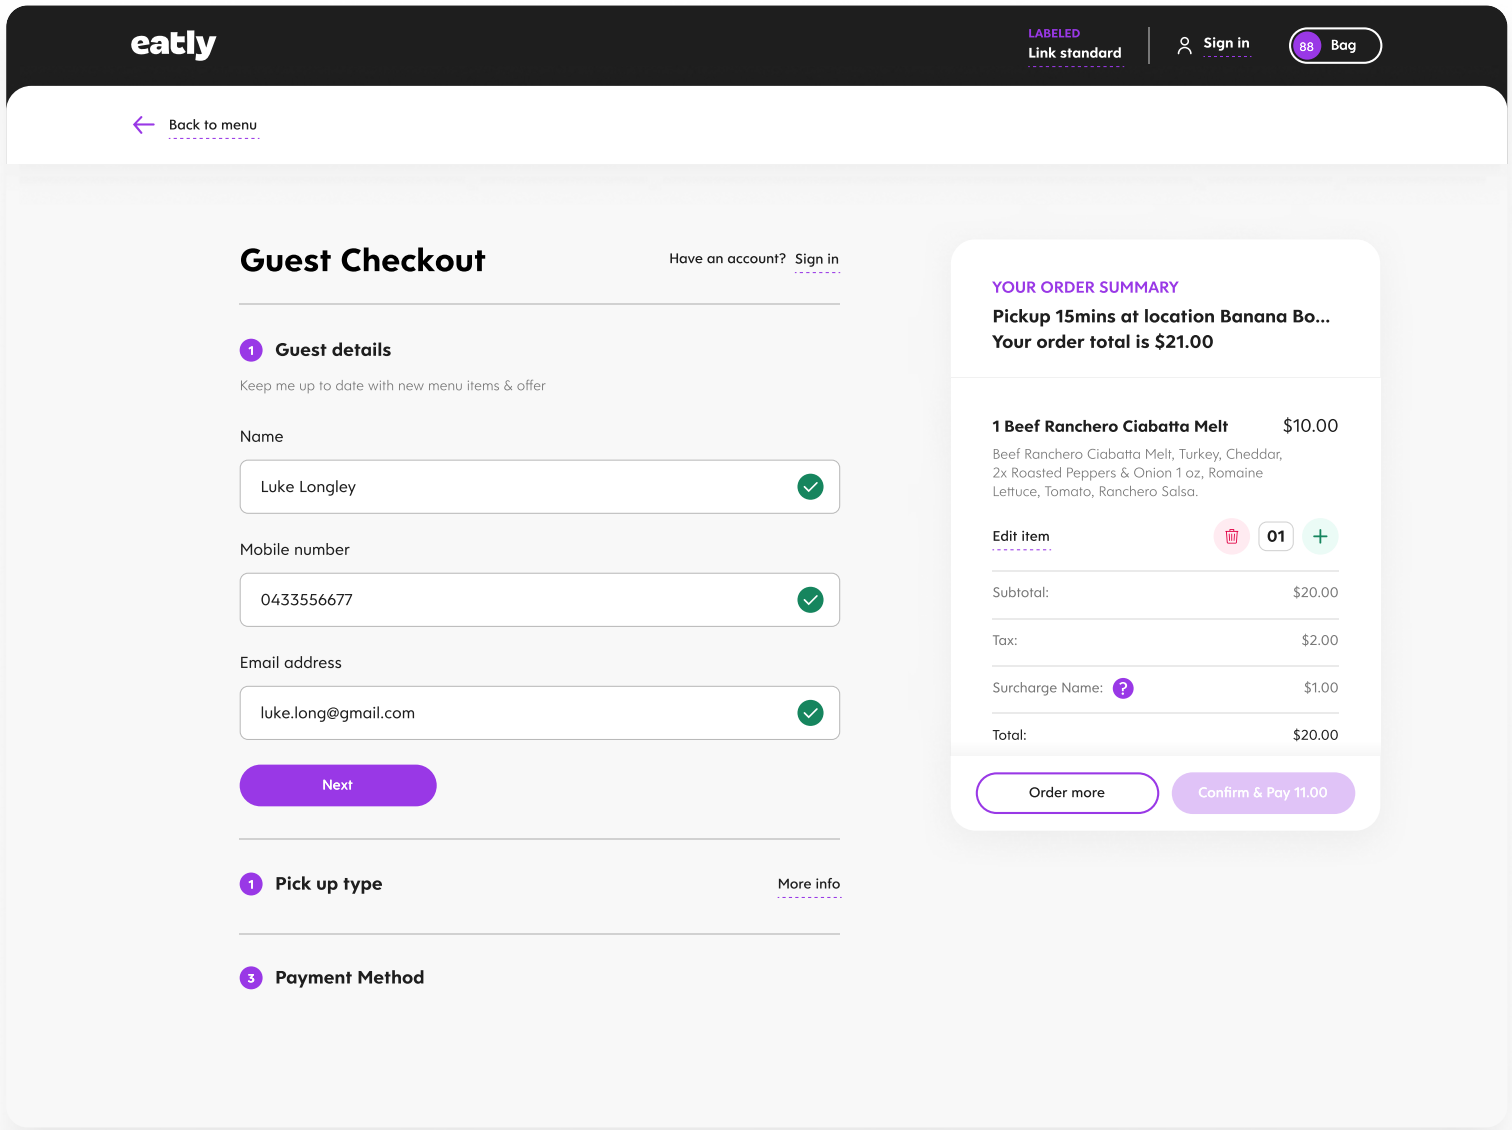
eatly

LABELED
Link standard

Sign in

88 Bag

Back to menu

Guest Checkout

Have an account? Sign in

1 Guest details

Keep me up to date with new menu items & offer

Name

Luke Longley

Mobile number

0433556677

Email address

luke.long@gmail.com

Next

1 Pick up type

More info

3 Payment Method

YOUR ORDER SUMMARY
Pickup 15mins at location Banana Bo...
Your order total is $21.00

1 Beef Ranchero Ciabatta Melt $10.00

Beef Ranchero Ciabatta Melt, Turkey, Cheddar, 2x Roasted Peppers & Onion 1 oz, Romaine Lettuce, Tomato, Ranchero Salsa.

Edit item

01

| | |
|---|---|
| Subtotal: | $20.00 |
| Tax: | $2.00 |
| Surcharge Name: ? | $1.00 |
| Total: | $20.00 |

Order more

Confirm & Pay 11.00